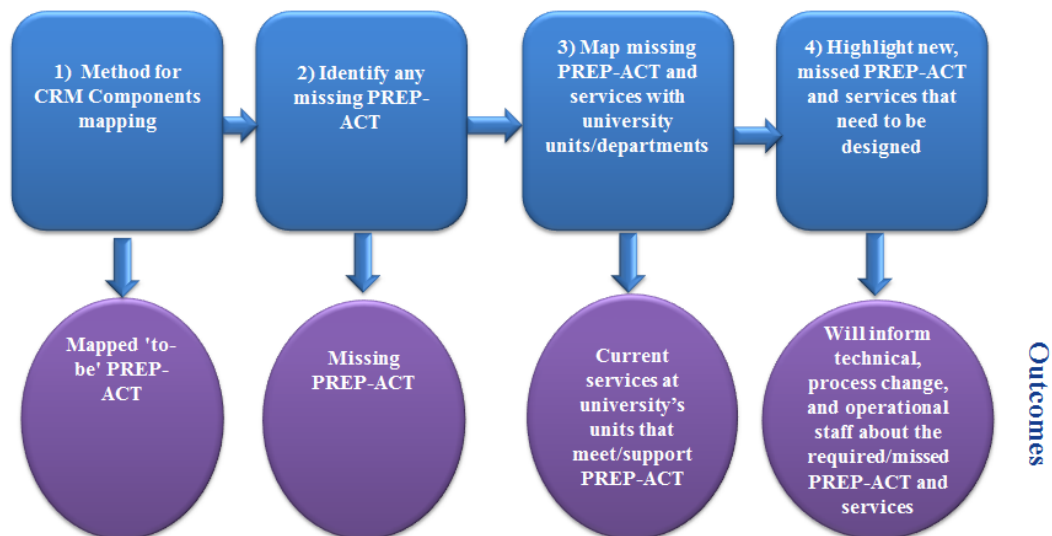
1) Method for CRM Components mapping

2) Identify any missing PREP-ACT

3) Map missing PREP-ACT and services with university units/departments

4) Highlight new, missed PREP-ACT and services that need to be designed

Mapped 'to-be' PREP-ACT

Missing PREP-ACT

Current services at university's units that meet/support PREP-ACT

Will inform technical, process change, and operational staff about the required/missed PREP-ACT and services

Outcomes